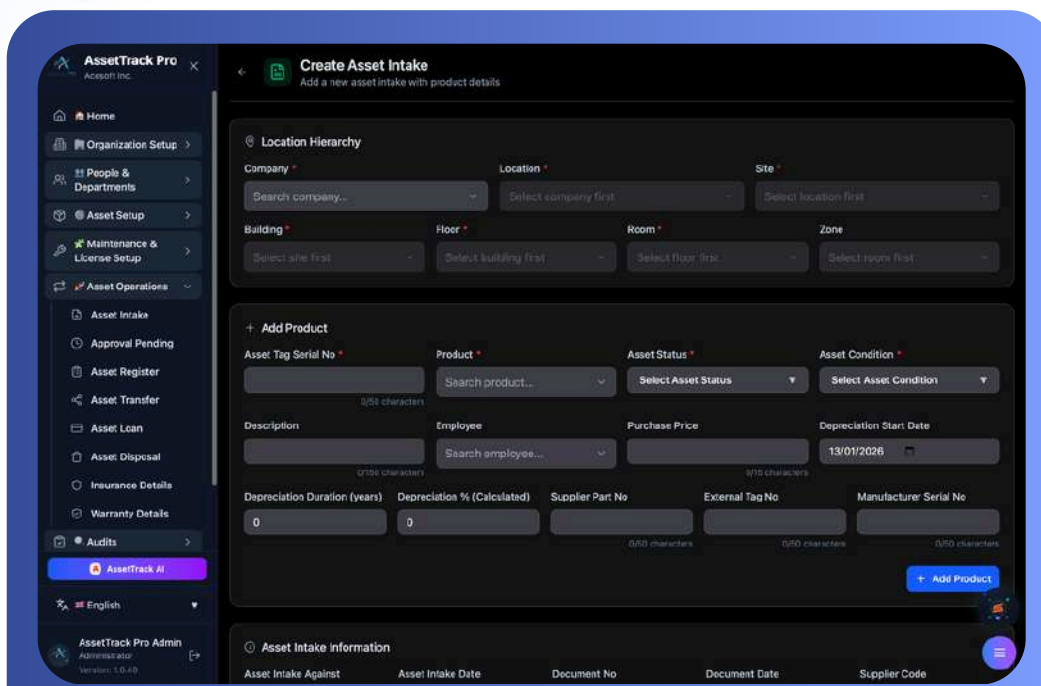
AssetTrack Pro
Acesoft Inc.

Home
Organization Setup
People & Departments
Asset Setup
Maintenance & License Setup
Asset Operations
Asset Intake
Approval Pending
Asset Register
Asset Transfer
Asset Loan
Asset Disposal
Insurance Details
Warranty Details
Audits
AssetTrack AI
English
AssetTrack Pro Admin
Administrator
Version: 1.0.40

Create Asset Intake
Add a new asset intake with product details

Location Hierarchy
Company *
Search company...
Location *
Select company first
Site *
Select location first
Building *
Select site first
Floor *
Select building first
Room *
Select floor first
Zone
Select room first

+ Add Product
Asset Tag Serial No *
0/50 characters
Product *
Search product...
Asset Status *
Select Asset Status
Asset Condition *
Select Asset Condition
Description
0/150 characters
Employee
Search employee...
Purchase Price
0/15 characters
Depreciation Start Date
13/01/2026
Depreciation Duration (years)
0
Depreciation % (Calculated)
0
Supplier Part No
0/50 characters
External Tag No
0/50 characters
Manufacturer Serial No
0/50 characters
+ Add Product

Asset Intake Information
Asset Intake Against
Asset Intake Date
Document No
Document Date
Supplier Code